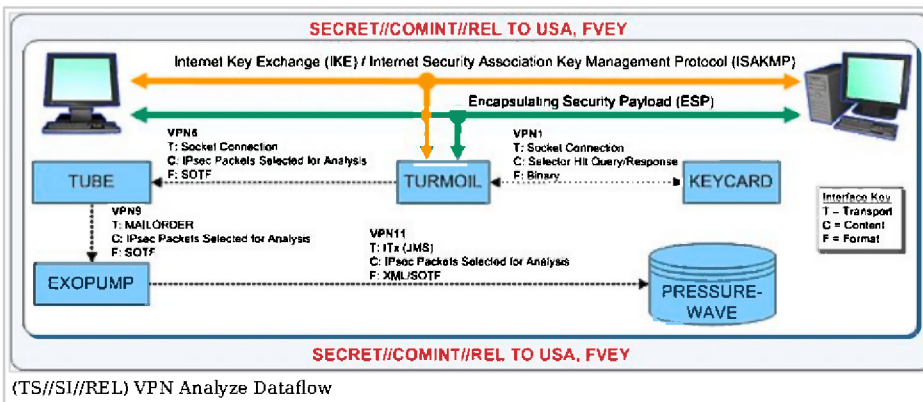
SECRET//COMINT//REL TO USA, FVEY

Internet Key Exchange (IKE) / Internet Security Association Key Management Protocol (ISAKMP)

Encapsulating Security Payload (ESP)

VPN6
T: Socket Connection
C: IPsec Packets Selected for Analysis
F: SOTF

VPN1
T: Socket Connection
C: Selector Hit Query/Response
F: Binary

TUBE

TURMOIL

KEYCARD

Interface Key
T – Transport
C = Content
F = Format

VPN9
T: MAILORDER
C: IPsec Packets Selected for Analysis
F: SOTF

VPN11
T: ITx (JMS)
C: IPsec Packets Selected for Analysis
F: XML/SOTF

EXOPUMP

PRESSURE-WAVE

SECRET//COMINT//REL TO USA, FVEY

(TS//SI//REL) VPN Analyze Dataflow